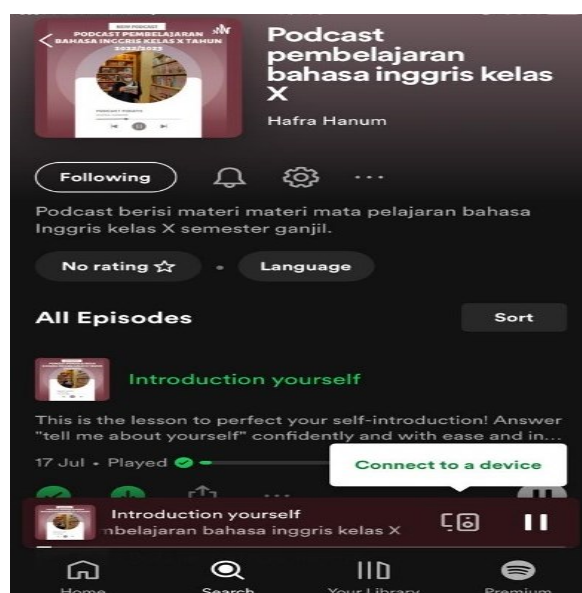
NEW PODCAST
PODCAST PEMBELAJARAN BAHASA INGGRIS KELAS X TAHUN 2022/2023

Podcast pembelajaran bahasa inggris kelas X

Hafra Hanum

Following

Podcast berisi materi materi mata pelajaran bahasa Inggris kelas X semester ganjil.

No rating ☆ • Language

All Episodes

Sort

Introduction yourself

This is the lesson to perfect your self-introduction! Answer "tell me about yourself" confidently and with ease and in...

17 Jul • Played

Connect to a device

Introduction yourself
mbelajaran bahasa inggris kelas X

Home Search Your Library Premium